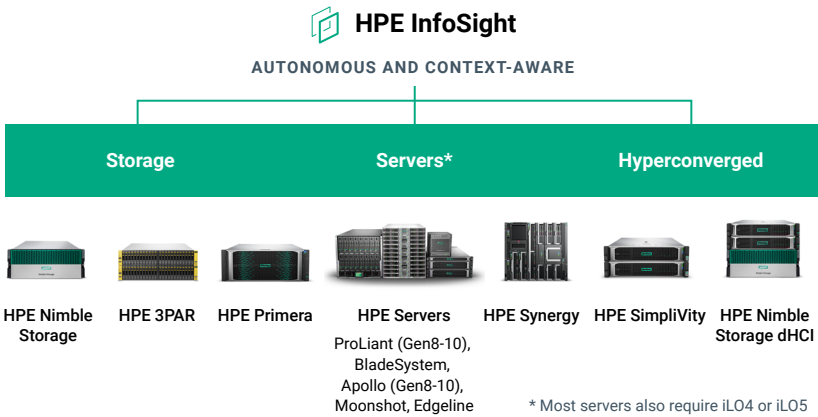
HPE InfoSight

AUTONOMOUS AND CONTEXT-AWARE

Storage

Servers*

Hyperconverged

HPE Nimble Storage

HPE 3PAR

HPE Primera

HPE Servers

ProLiant (Gen8-10), BladeSystem, Apollo (Gen8-10), Moonshot, Edgeline

HPE Synergy

HPE SimpliVity

HPE Nimble Storage dHCI

* Most servers also require iLO4 or iLO5